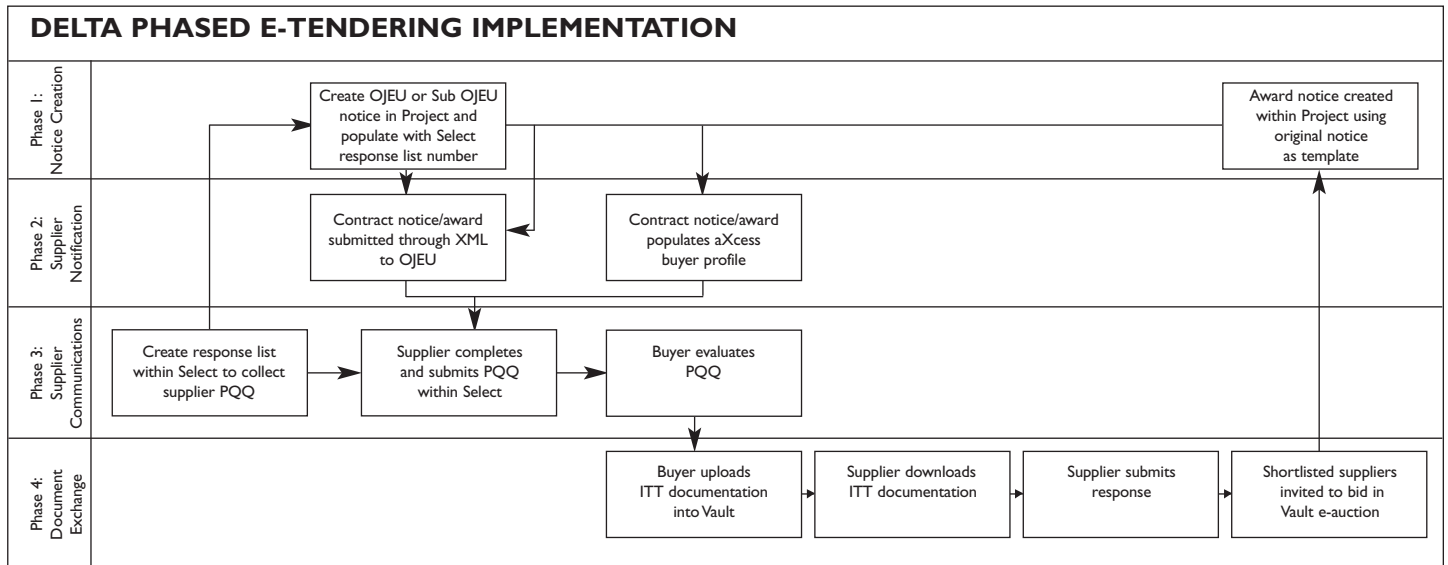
DELTA PHASED E-TENDERING IMPLEMENTATION

Phase 1: Notice Creation

Create OJEU or Sub OJEU notice in Project and populate with Select response list number

Award notice created within Project using original notice as template

Phase 2: Supplier Notification

Contract notice/award submitted through XML to OJEU

Contract notice/award populates aXcess buyer profile

Phase 3: Supplier Communications

Create response list within Select to collect supplier PQQ

Supplier completes and submits PQQ within Select

Buyer evaluates PQQ

Phase 4: Document Exchange

Buyer uploads ITT documentation into Vault

Supplier downloads ITT documentation

Supplier submits response

Shortlisted suppliers invited to bid in Vault e-auction